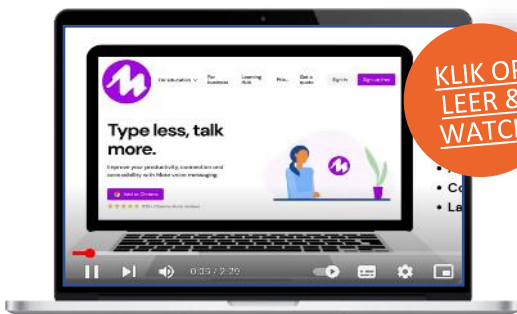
For education For business Learning Hub Pric... Get a quote Sign in Sign up free

Type less, talk more.

Improve your productivity, connection and accessibility with Mote voice messaging.

Add to Chrome

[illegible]

KLIK OP
LEER &
WATCH

• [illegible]
• Co
• La

0:35 / 2:20